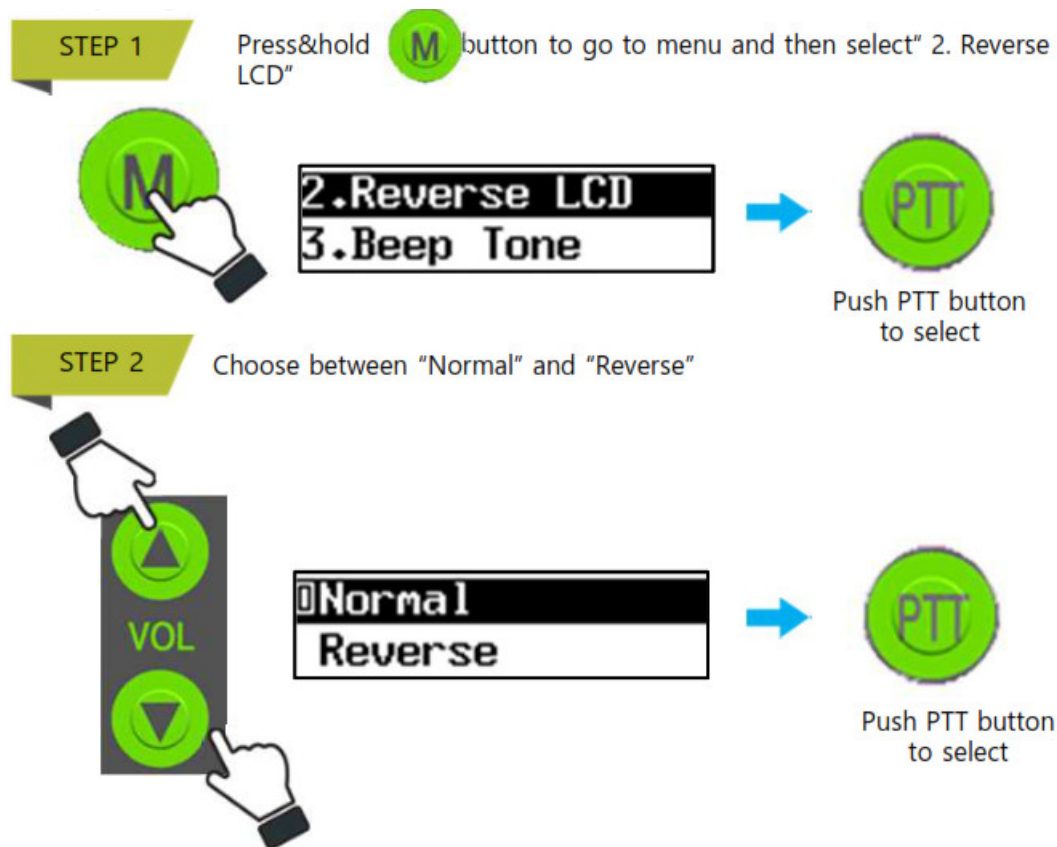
STEP 1

Press&hold M button to go to menu and then select" 2. Reverse LCD"

M

2.Reverse LCD
3.Beep Tone

PTT

Push PTT button to select

STEP 2

Choose between "Normal" and "Reverse"

VOL

Normal
Reverse

PTT

Push PTT button to select